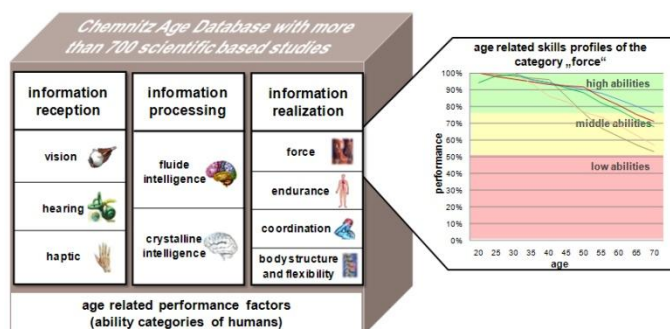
Chemnitz Age Database with more than 700 scientific based studies

information reception

vision

hearing

haptic

information processing

fluide intelligence

crystalline intelligence

information realization

force

endurance

coordination

body structure and flexibility

age related performance factors (ability categories of humans)

age related skills profiles of the category „force“

high abilities

middle abilities

low abilities

performance

100%
90%
80%
70%
60%
50%
40%
30%
20%
10%
0%

20 25 30 35 40 45 50 55 60 65 70

age